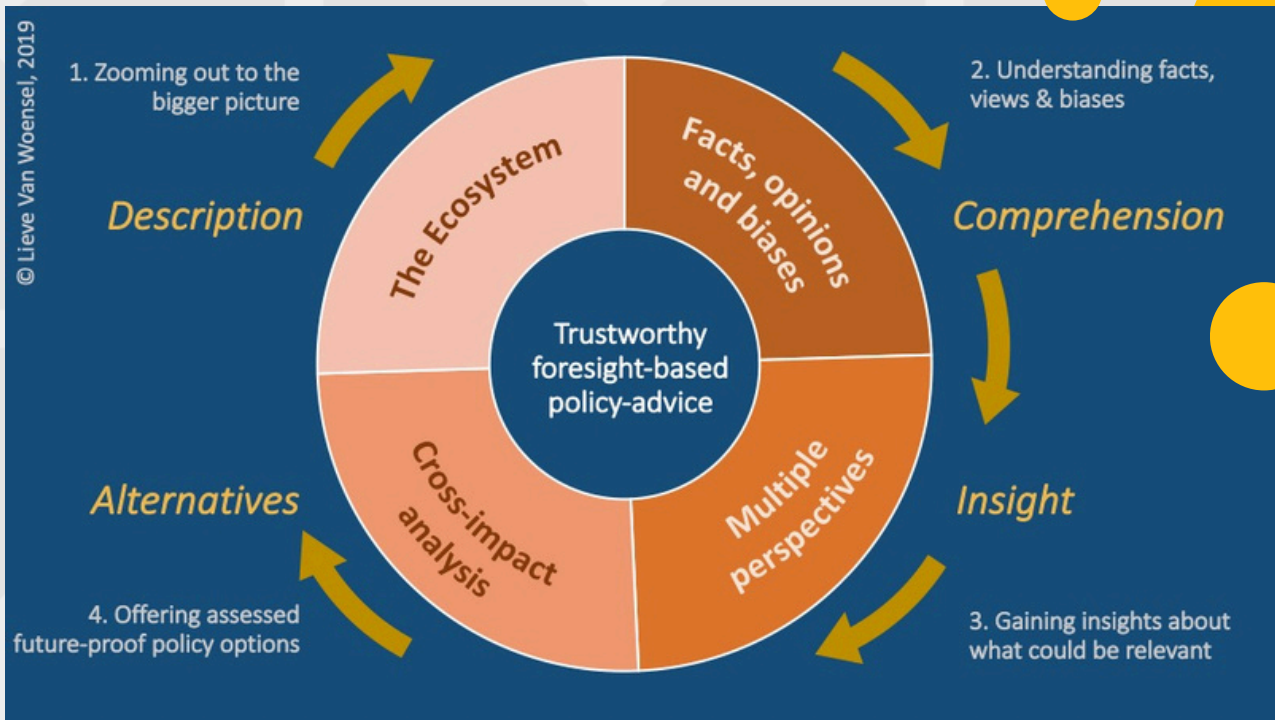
© Lieve Van Woensel, 2019

1. Zooming out to the bigger picture

Description

The Ecosystem

Facts, opinions and biases

2. Understanding facts, views & biases

Comprehension

Trustworthy foresight-based policy-advice

Insight

Multiple perspectives

Cross-impact analysis

Alternatives

4. Offering assessed future-proof policy options

3. Gaining insights about what could be relevant